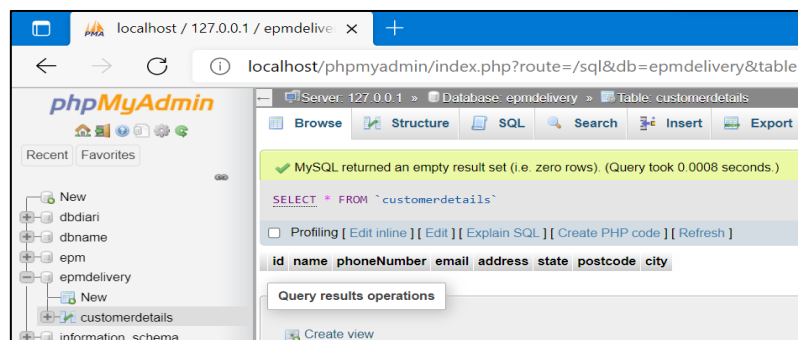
localhost / 127.0.0.1 / epmdelive

localhost/phpmyadmin/index.php?route=/sql&db=epmdelivery&table

phpMyAdmin

Recent Favorites

New
dbdiari
dbname
epm
epmdelivery
New
customerdetails
information_schema

Server: 127.0.0.1 » Database: epmdelivery » Table: customerdetails

Browse Structure SQL Search Insert Export

MySQL returned an empty result set (i.e. zero rows). (Query took 0.0008 seconds.)

SELECT * FROM `customerdetails`

Profiling [ Edit inline ] [ Edit ] [ Explain SQL ] [ Create PHP code ] [ Refresh ]

| id | name | phoneNumber | email | address | state | postcode | city |
|---|---|---|---|---|---|---|---|

Query results operations

Create view